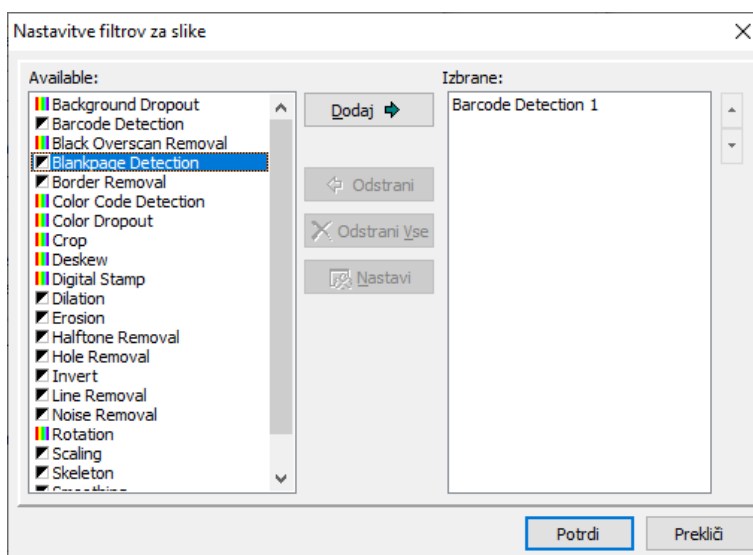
Nastavitve filtrov za slike

Available:
Background Dropout
Barcode Detection
Black Overscan Removal
Blankpage Detection
Border Removal
Color Code Detection
Color Dropout
Crop
Deskew
Digital Stamp
Dilation
Erosion
Halftone Removal
Hole Removal
Invert
Line Removal
Noise Removal
Rotation
Scaling
Skeleton
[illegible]

Dodaj
Odstrani
Odstrani Vse
Nastavi

Izbrane:
Barcode Detection 1

Potrdi
Prekliči